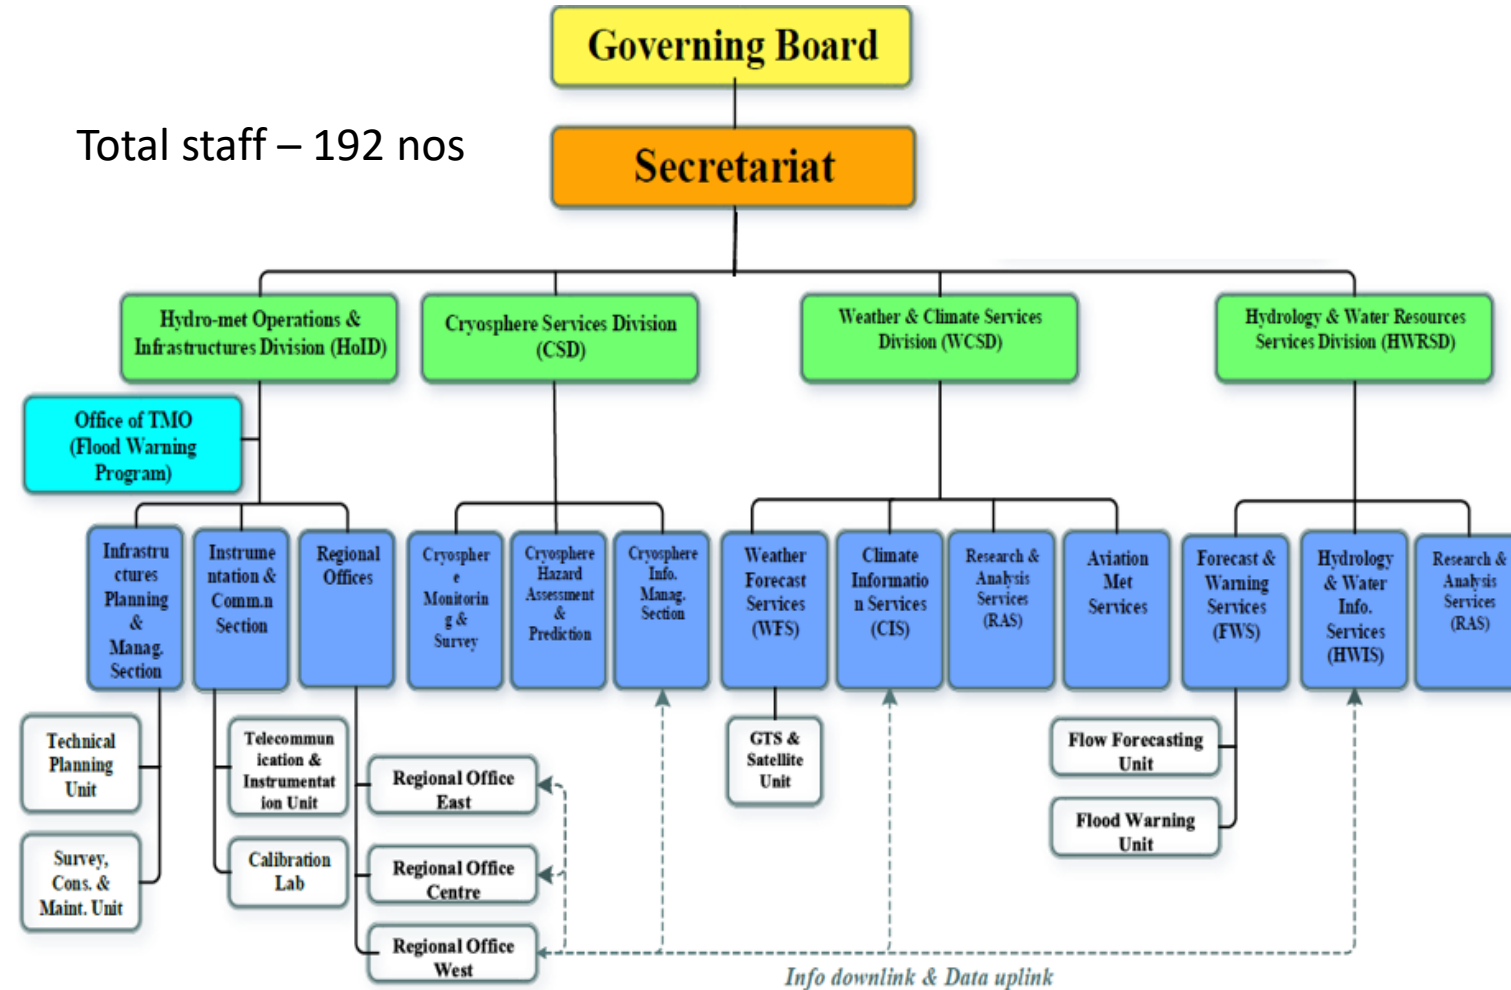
Governing Board

Total staff – 192 nos

Secretariat

Hydro-met Operations & Infrastructures Division (HoID)

Cryosphere Services Division (CSD)

Weather & Climate Services Division (WCSD)

Hydrology & Water Resources Services Division (HWRSD)

Office of TMO (Flood Warning Program)

Infrastructures Planning & Manag. Section

Instrumentation & Comm.n Section

Regional Offices

Cryosphere Monitoring & Survey

Cryosphere Hazard Assessment & Prediction

Cryosphere Info. Manag. Section

Weather Forecast Services (WFS)

Climate Information Services (CIS)

Research & Analysis Services (RAS)

Aviation Met Services

Forecast & Warning Services (FWS)

Hydrology & Water Info. Services (HWIS)

Research & Analysis Services (RAS)

Technical Planning Unit

Survey, Cons. & Maint. Unit

Telecommunication & Instrumentation Unit

Calibration Lab

Regional Office East

Regional Office Centre

Regional Office West

GTS & Satellite Unit

Flow Forecasting Unit

Flood Warning Unit

Info downlink & Data uplink